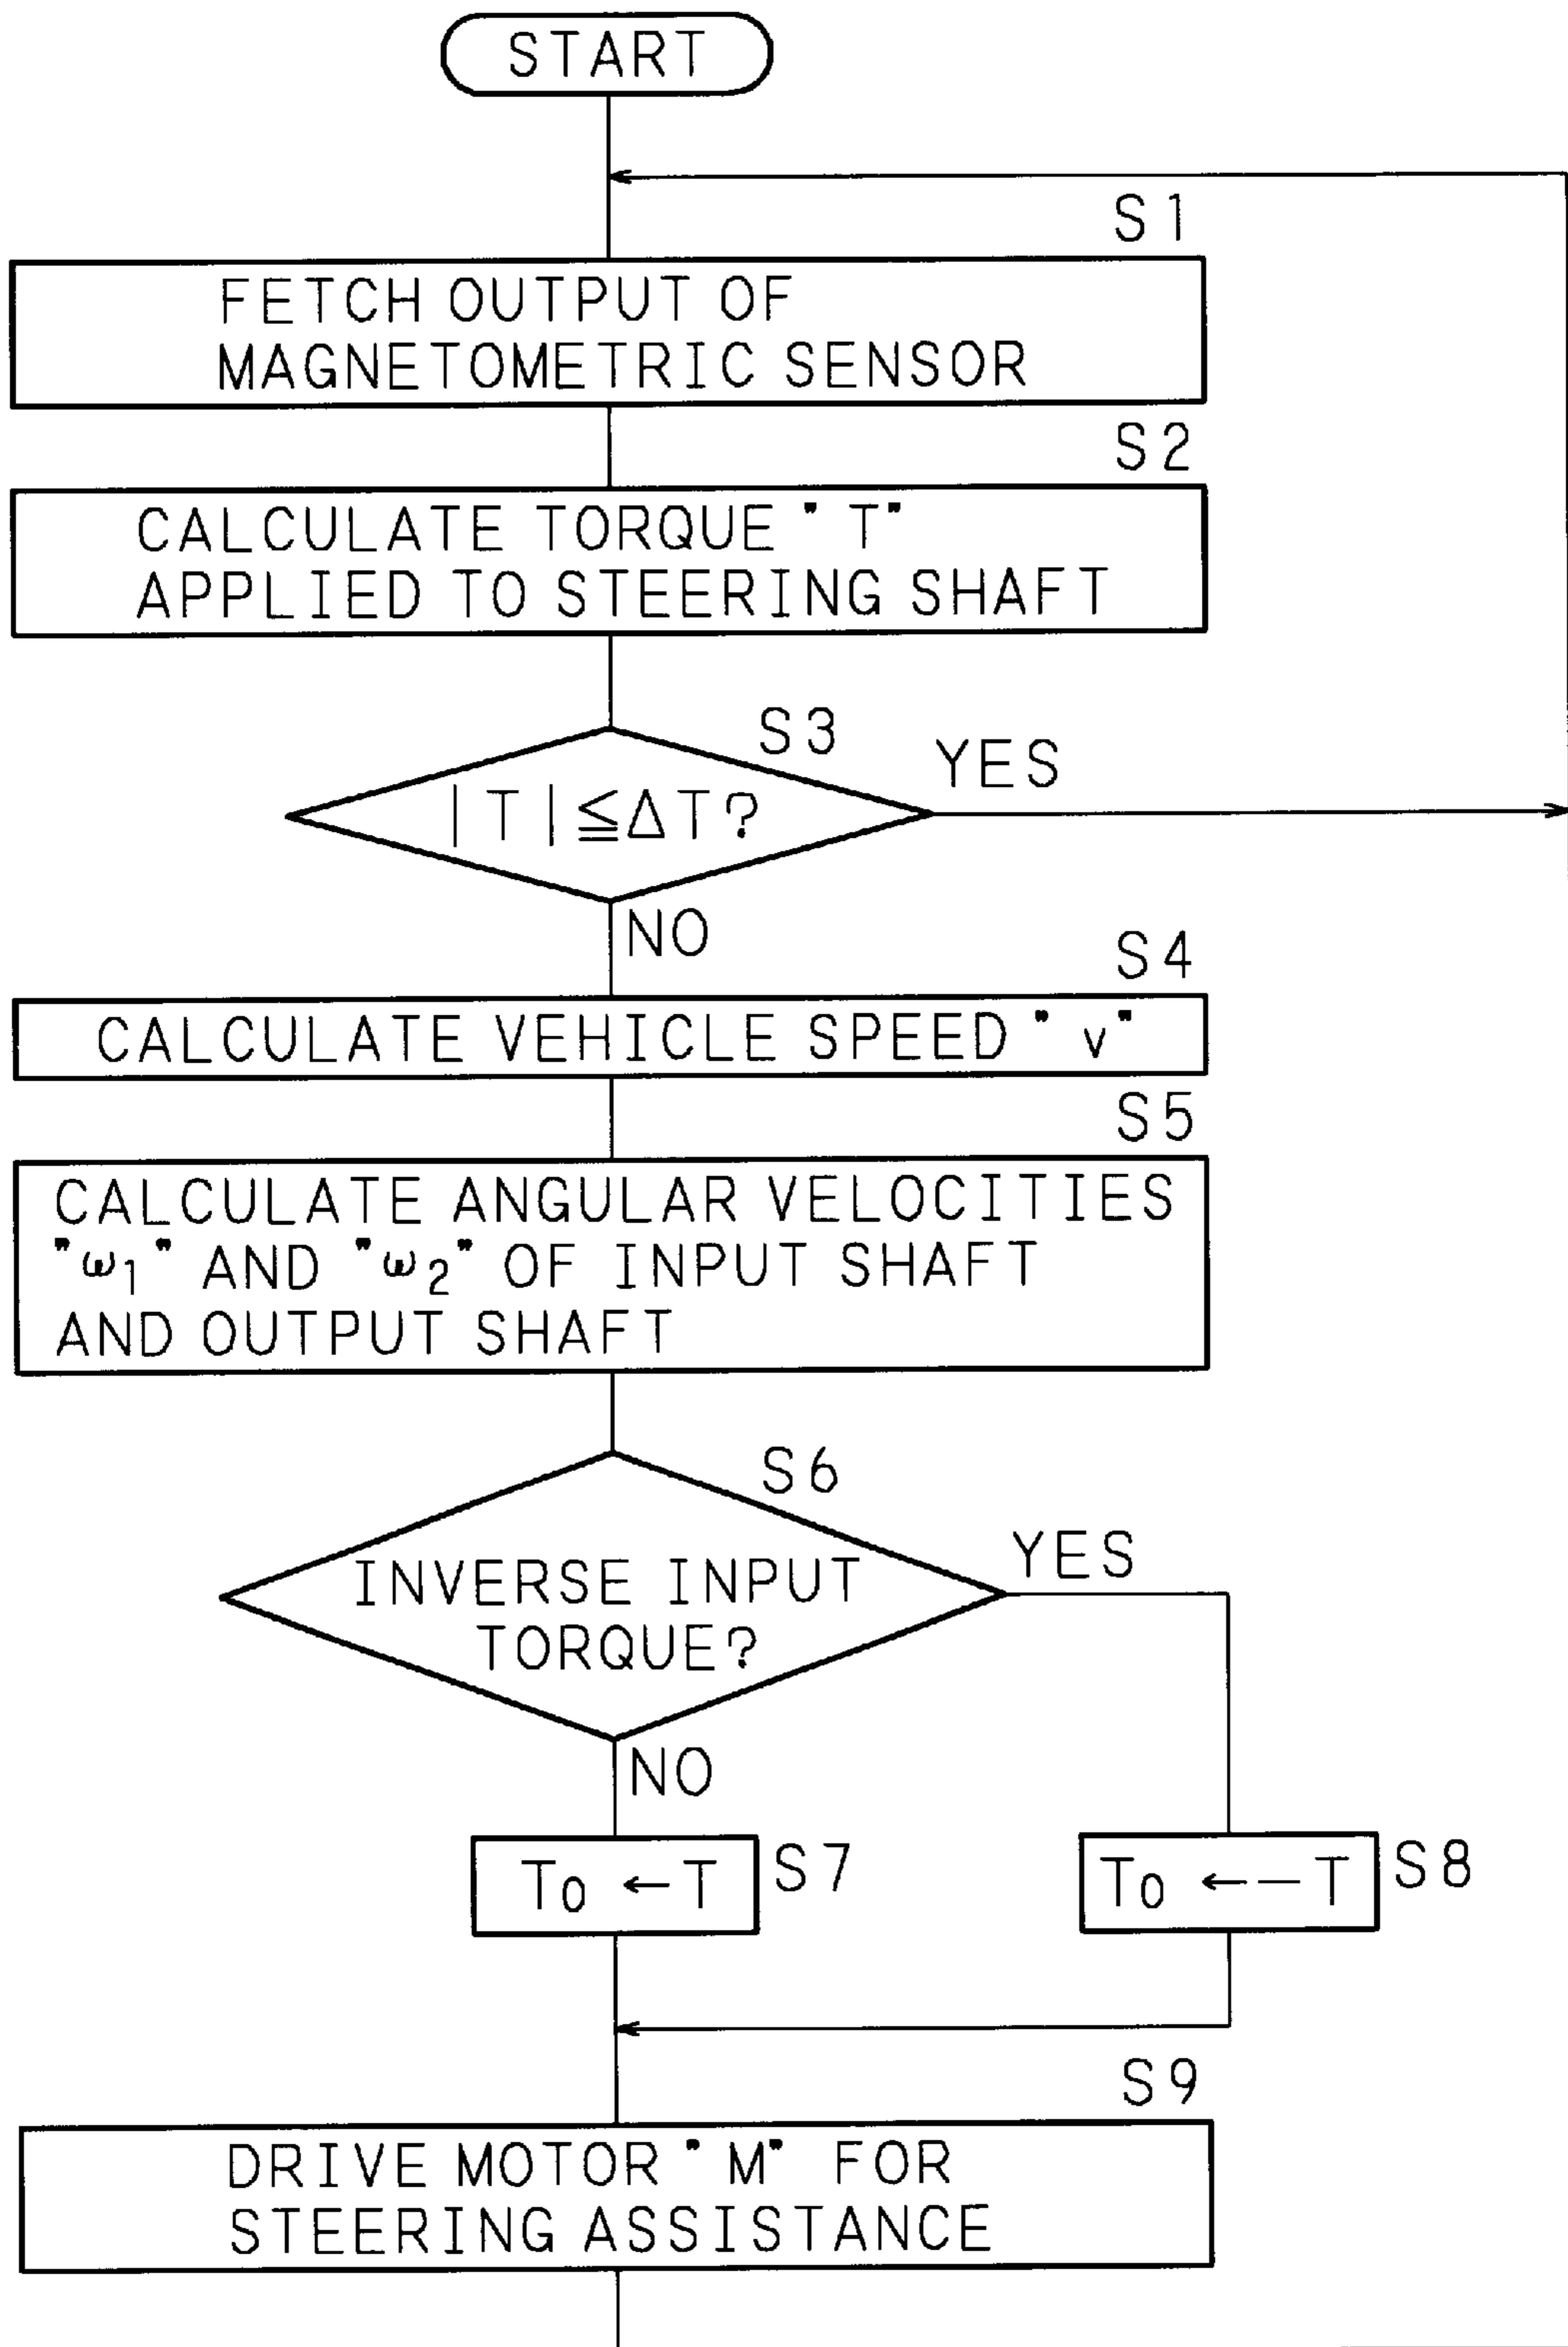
START

S1

FETCH OUTPUT OF MAGNETOMETRIC SENSOR

S2

CALCULATE TORQUE "T" APPLIED TO STEERING SHAFT

S3

$|T| \leqq \Delta T$?

YES

NO

S4

CALCULATE VEHICLE SPEED "v"

S5

CALCULATE ANGULAR VELOCITIES "$\omega_1$" AND "$\omega_2$" OF INPUT SHAFT AND OUTPUT SHAFT

S6

INVERSE INPUT TORQUE?

YES

NO

$T_0 \leftarrow T$

S7

$T_0 \leftarrow -T$

S8

S9

DRIVE MOTOR "M" FOR STEERING ASSISTANCE